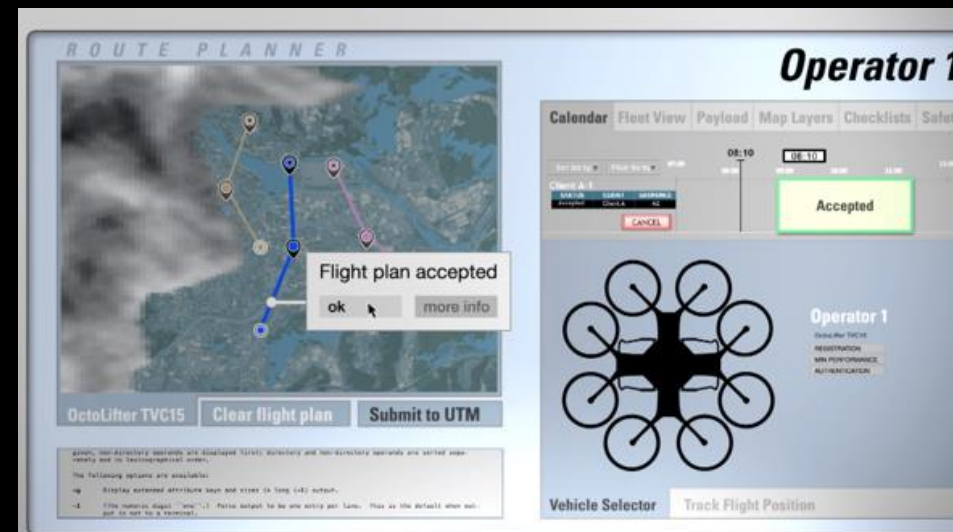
ROUTE PLANNER

Operator 1

Calendar Fleet View Payload Map Layers Checklists Safe

08:10

08:10

Accepted

CANCEL

Flight plan accepted

ok

more info

Operator 1

OctoLifter TVC15

REGISTRATION

MIN PERFORMANCE

AUTHENTICATION

OctoLifter TVC15

Clear flight plan

Submit to UTM

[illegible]

The following options are available:

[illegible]

Vehicle Selector

Track Flight Position